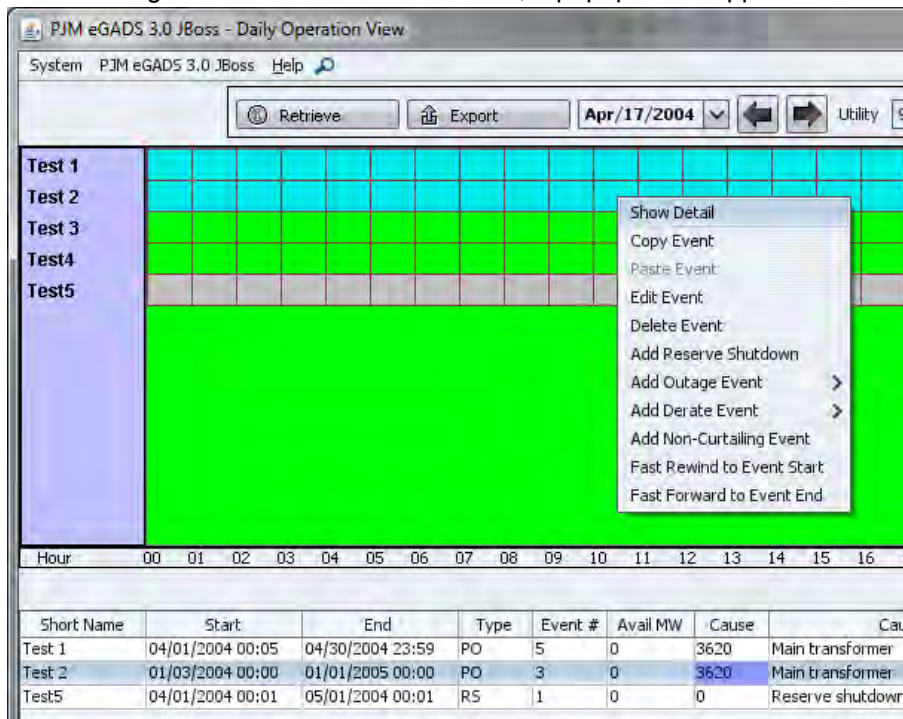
PJM eGADS 3.0 JBoss - Daily Operation View

System PJM eGADS 3.0 JBoss Help

Retrieve Export Apr/17/2004 Utility

Test 1
Test 2
Test 3
Test4
Test5

Show Detail
Copy Event
Paste Event
Edit Event
Delete Event
Add Reserve Shutdown
Add Outage Event
Add Derate Event
Add Non-Curtailing Event
Fast Rewind to Event Start
Fast Forward to Event End

Hour 00 01 02 03 04 05 06 07 08 09 10 11 12 13 14 15 16

| Short Name | Start | End | Type | Event # | Avail MW | Cause | Cau |
|---|---|---|---|---|---|---|---|
| Test 1 | 04/01/2004 00:05 | 04/30/2004 23:59 | PO | 5 | 0 | 3620 | Main transformer |
| Test 2 | 01/03/2004 00:00 | 01/01/2005 00:00 | PO | 3 | 0 | 3620 | Main transformer |
| Test5 | 04/01/2004 00:01 | 05/01/2004 00:01 | RS | 1 | 0 | 0 | Reserve shutdown |